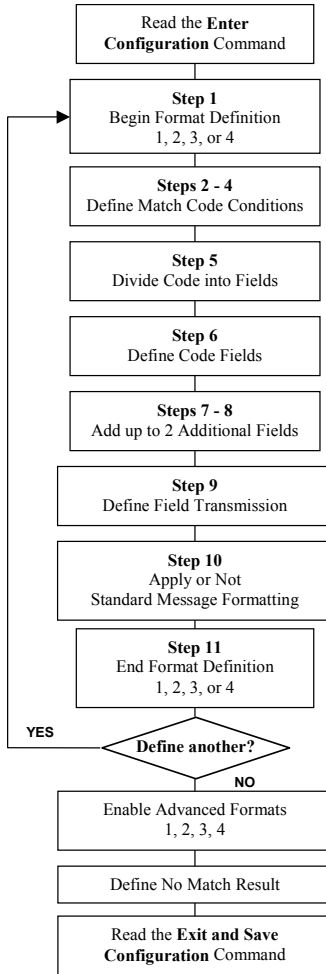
Read the **Enter Configuration** Command

**Step 1**
Begin Format Definition
1, 2, 3, or 4

**Steps 2 - 4**
Define Match Code Conditions

**Step 5**
Divide Code into Fields

**Step 6**
Define Code Fields

**Steps 7 - 8**
Add up to 2 Additional Fields

**Step 9**
Define Field Transmission

**Step 10**
Apply or Not
Standard Message Formatting

**Step 11**
End Format Definition
1, 2, 3, or 4

YES

**Define another?**

NO

Enable Advanced Formats
1, 2, 3, 4

Define No Match Result

Read the **Exit and Save Configuration** Command